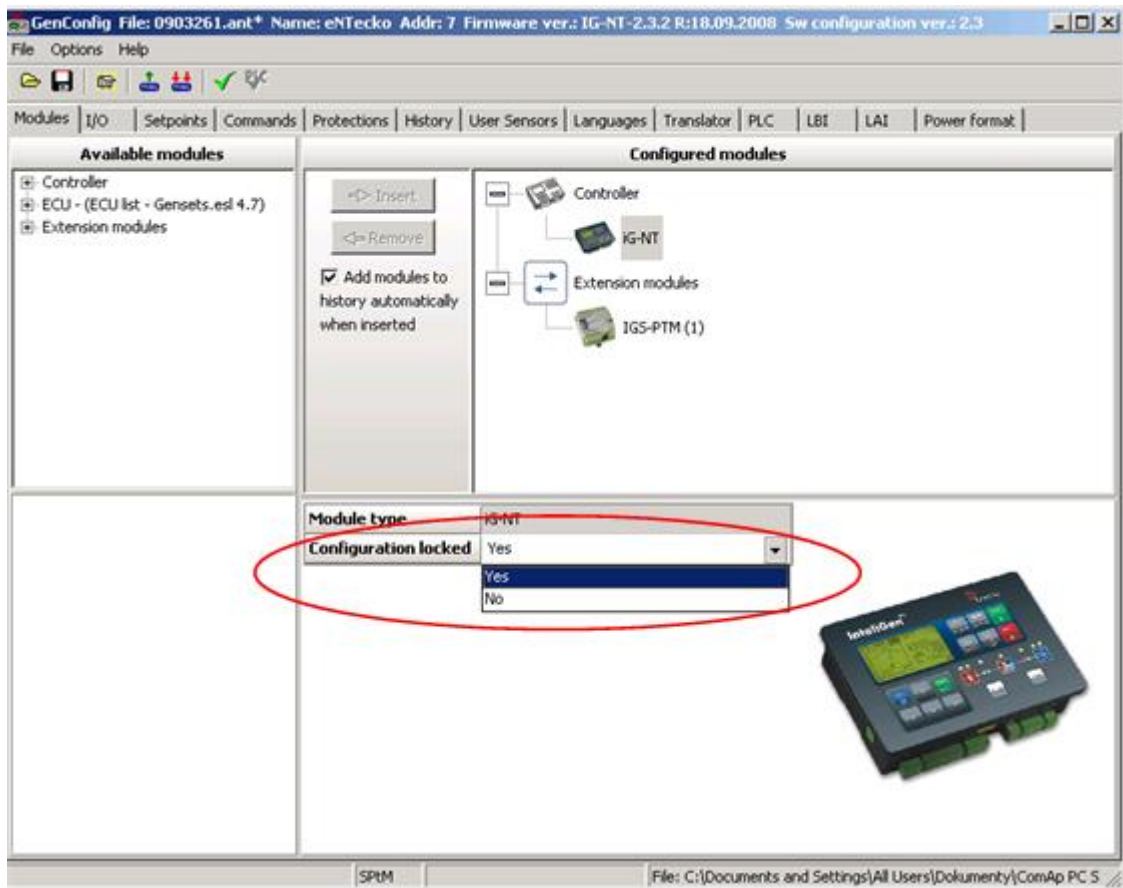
GenConfig File: 0903261.ant* Name: eNTecko Addr: 7 Firmware ver.: IG-NT-2.3.2 R:18.09.2008 Sw configuration ver.: 2.3

File Options Help

Modules | I/O | Setpoints | Commands | Protections | History | User Sensors | Languages | Translator | PLC | LBI | LAI | Power format

Available modules

Controller
ECU - (ECU list - Gensets.esl 4.7)
Extension modules

Configured modules

-> Insert
<- Remove
Add modules to history automatically when inserted

Controller
IG-NT
Extension modules
IGS-PTM (1)

| Module type | IG-NT |
|---|---|
| Configuration locked | Yes |

Yes
No

InteliGen

SPtM

File: C:\Documents and Settings\All Users\Dokumenty\ComAp PC S